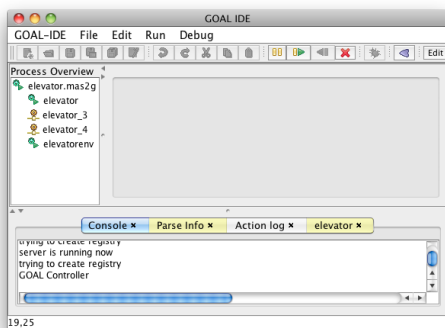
GOAL IDE

GOAL-IDE File Edit Run Debug

Edit

Process Overview

elevator.mas2g

elevator

elevator_3

elevator_4

elevatorenv

Console × Parse Info × Action log × elevator ×

trying to create registry
server is running now
trying to create registry
GOAL Controller

19,25